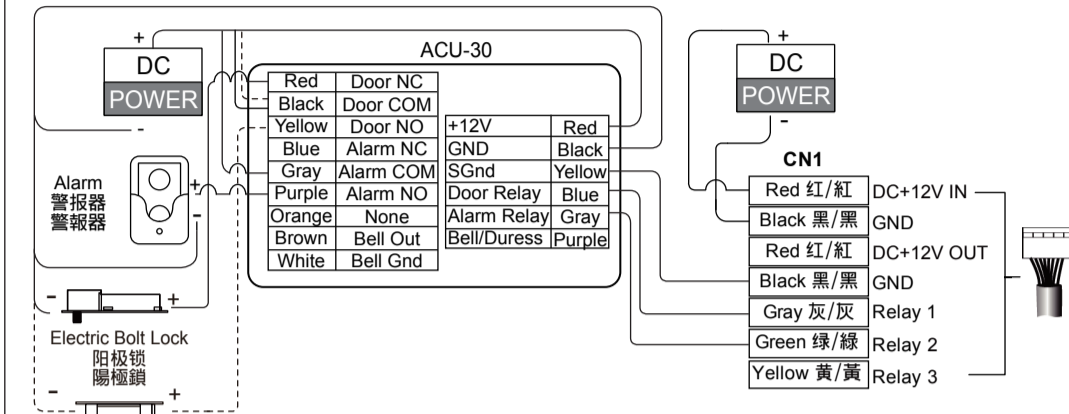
+
DC
POWER
-

ACU-30

| Red | Door NC |
|---|---|
| Black | Door COM |
| Yellow | Door NO |
| Blue | Alarm NC |
| Gray | Alarm COM |
| Purple | Alarm NO |
| Orange | None |
| Brown | Bell Out |
| White | Bell Gnd |

| +12V | Red |
|---|---|
| GND | Black |
| SGnd | Yellow |
| Door Relay | Blue |
| Alarm Relay | Gray |
| Bell/Duress | Purple |

Alarm
警报器
警報器
+
-

- +
Electric Bolt Lock
阳极锁
陽極鎖
- +

+
DC
POWER
-

CN1

| Red 红/紅 | DC+12V IN |
|---|---|
| Black 黑/黑 | GND |
| Red 红/紅 | DC+12V OUT |
| Black 黑/黑 | GND |
| Gray 灰/灰 | Relay 1 |
| Green 绿/綠 | Relay 2 |
| Yellow 黄/黃 | Relay 3 |